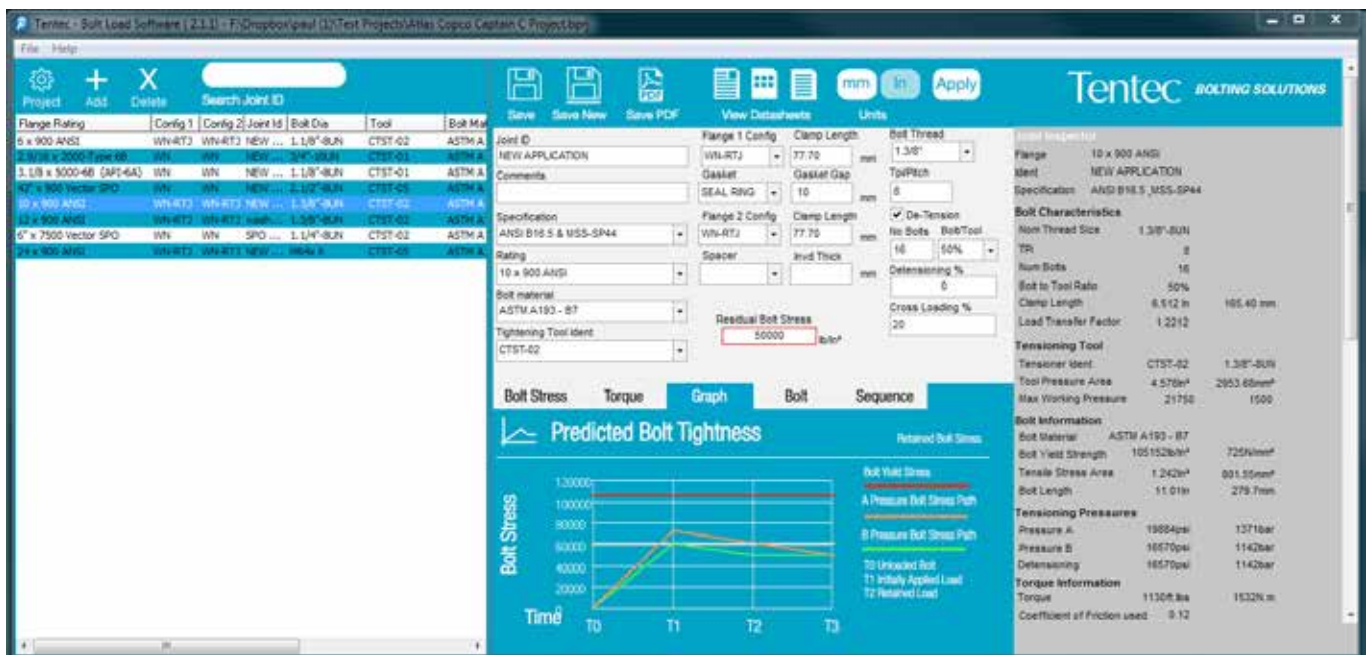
Tentec - Bolt Load Software [ 2.3.1] - F:\Dropbox\paul (1)\Test Projects\Atlas Copco Captain C Project.bpn

File Help

Project Add Delete Search Joint ID

| Flange Rating | Config 1 | Config 2 | Joint Id | Bolt Dia | Tool | Bolt Mat |
|---|---|---|---|---|---|---|
| 6 x 900 ANSI | WN-RTJ | WN-RTJ | NEW ... | 1.1/8"-8UN | CTST-02 | ASTM A |
| 2.9/16 x 2000-Type 6B | WN | WN | NEW ... | 3/4"-8UN | CTST-01 | ASTM A |
| 3.1/8 x 5000-6B (API-6A) | WN | WN | NEW ... | 1.1/8"-8UN | CTST-01 | ASTM A |
| 42" x 900 Vector SPO | WN | WN | NEW ... | 2.1/2"-8UN | CTST-05 | ASTM A |
| 10 x 900 ANSI | WN-RTJ | WN-RTJ | NEW ... | 1.3/8"-8UN | CTST-02 | ASTM A |
| 12 x 900 ANSI | WN-RTJ | WN-RTJ | nash ... | 1.3/8"-8UN | CTST-02 | ASTM A |
| 6" x 7500 Vector SPO | WN | WN | SPO ... | 1.1/4"-8UN | CTST-02 | ASTM A |
| 24 x 900 ANSI | WN-RTJ | WN-RTJ | NEW ... | M64x 6 | CTST-05 | ASTM A |

Save Save New Save PDF View Datasheets mm In Apply Units

Tentec BOLTING SOLUTIONS

Joint ID
NEW APPLICATION
Comments
Specification
ANSI B16.5 & MSS-SP44
Rating
10 x 900 ANSI
Bolt material
ASTM A193 - B7
Tightening Tool Ident
CTST-02

Flange 1 Config WN-RTJ
Clamp Length 77.70 mm
Gasket SEAL RING
Gasket Gap 10 mm
Flange 2 Config WN-RTJ
Clamp Length 77.70 mm
Spacer
Invd Thick mm
Residual Bolt Stress 50000 lb/in²

Bolt Thread 1.3/8"
TpiPitch 8
De-Tension
No Bolts 16
Bolt/Tool 50%
Detensioning % 0
Cross Loading % 20

Bolt Stress Torque Graph Bolt Sequence

Predicted Bolt Tightness
Retained Bolt Stress
Bolt Yield Stress
A Pressure Bolt Stress Path
B Pressure Bolt Stress Path
T0 Unloaded Bolt
T1 Initially Applied Load
T2 Retained Load
Bolt Stress
120000 100000 80000 60000 40000 20000
Time T0 T1 T2 T3

Joint Inspector
Flange 10 x 900 ANSI
Ident NEW APPLICATION
Specification ANSI B16.5_MSS-SP44
Bolt Characteristics
Nom Thread Size 1.3/8"-8UN
TPI 8
Num Bolts 16
Bolt to Tool Ratio 50%
Clamp Length 6.512 in 165.40 mm
Load Transfer Factor 1.2212
Tensioning Tool
Tensioner Ident CTST-02 1.3/8"-8UN
Tool Pressure Area 4.576in² 2953.68mm²
Max Working Pressure 21750 1500
Bolt Information
Bolt Material ASTM A193 - B7
Bolt Yield Strength 105152lb/in² 725N/mm²
Tensile Stress Area 1.242in² 801.35mm²
Bolt Length 11.01in 279.7mm
Tensioning Pressures
Pressure A 19884psi 1371bar
Pressure B 16570psi 1142bar
Detensioning 16570psi 1142bar
Torque Information
Torque 1130ft.lbs 1532N.m
Coefficient of Friction used 0.12